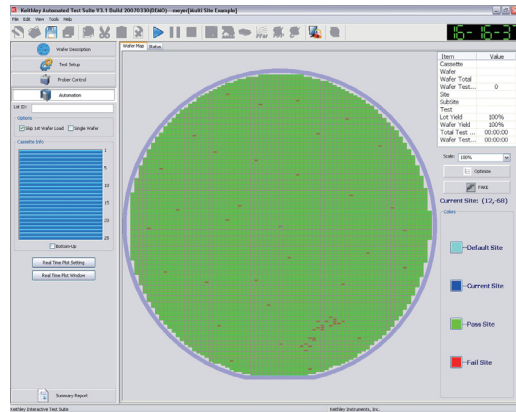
Keithley Automated Test Suite V3.1 Build 20070330(DEMO)---wafer[Multi Site Example]

File Edit View Tools Help

16-16-3

Wafer Description
Test Setup
Prober Control
Automation

Lot ID:

Options
☑ Skip 1st Wafer Load ☐ Single Wafer

Cassette Info
1
5
10
15
20
25

☐ Bottom-Up

Real Time Plot Setting
Real Time Plot Window

Summary Report

Wafer Map Status

| Item | Value |
|---|---|
| Cassette | |
| Wafer | |
| Wafer Total | |
| Wafer Test... | 0 |
| Site | |
| SubSite | |
| Test | |
| Lot Yield | 100% |
| Wafer Yield | 100% |
| Total Test ... | 00:00:00 |
| Wafer Test... | 00:00:00 |

Scale: 100%

Optimize

FIND

Current Site: (12,-68)

Colors

Default Site

Current Site

Pass Site

Fail Site

Keithley Interactive Test Suite
Keithley Instruments, Inc.